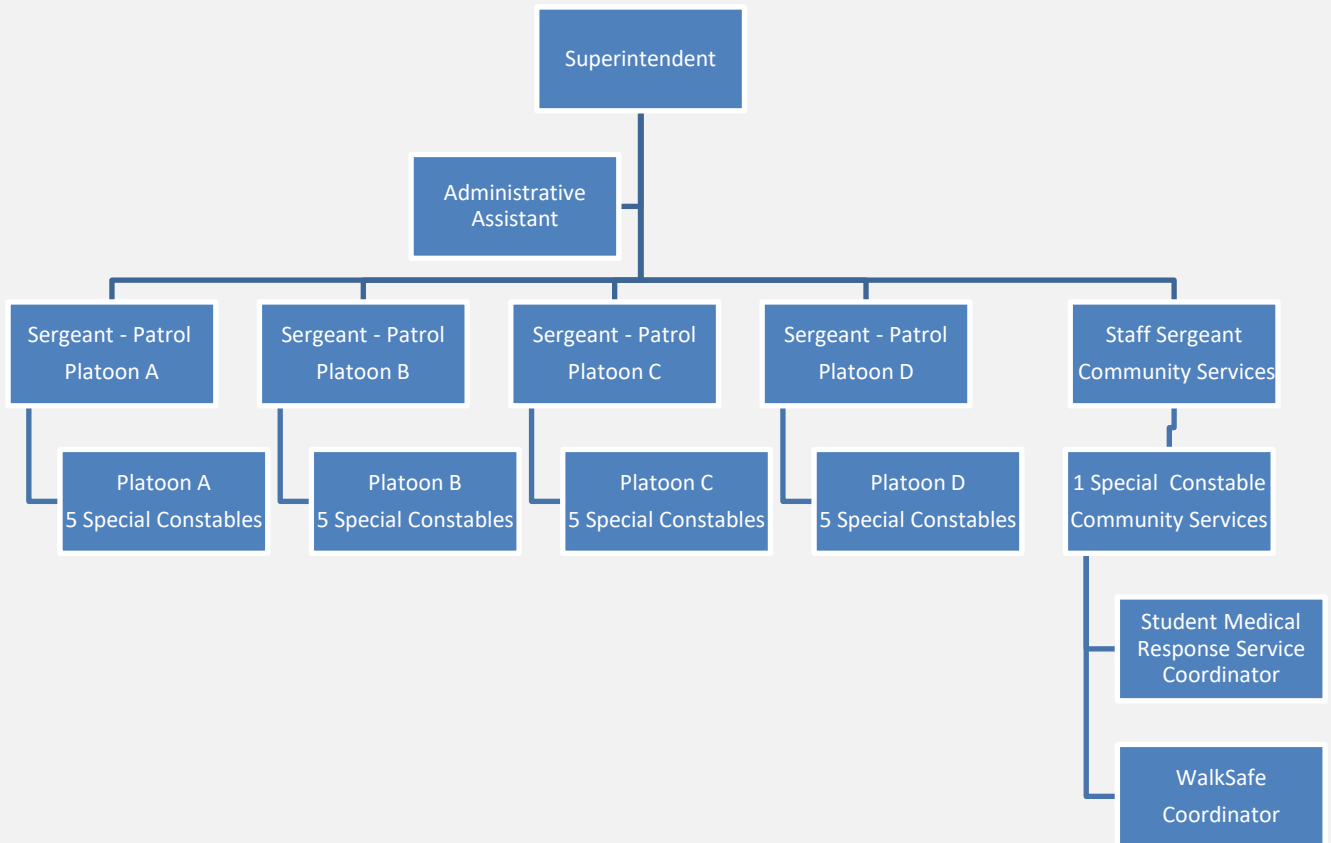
Superintendent

Administrative Assistant

Sergeant - Patrol Platoon A

Sergeant - Patrol Platoon B

Sergeant - Patrol Platoon C

Sergeant - Patrol Platoon D

Staff Sergeant Community Services

Platoon A 5 Special Constables

Platoon B 5 Special Constables

Platoon C 5 Special Constables

Platoon D 5 Special Constables

1 Special Constable Community Services

Student Medical Response Service Coordinator

WalkSafe Coordinator